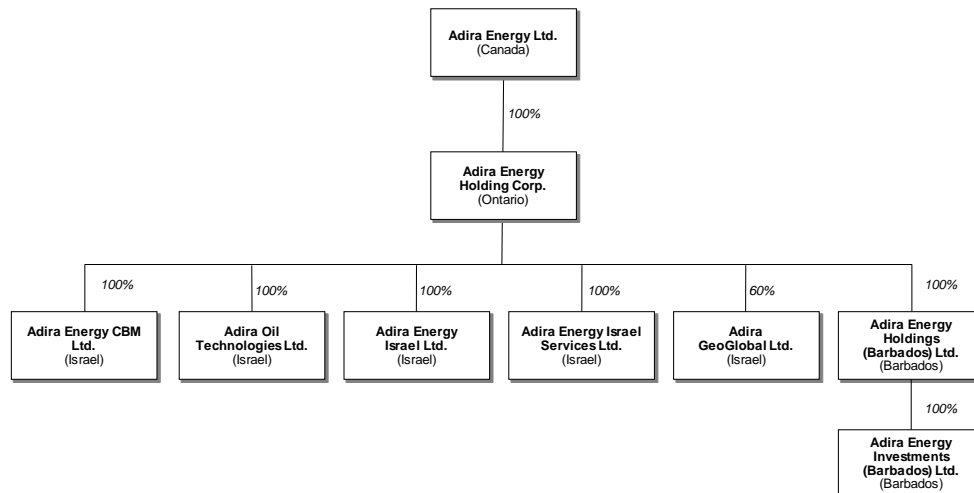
Adira Energy Ltd.
(Canada)

100%

Adira Energy Holding Corp.
(Ontario)

100%

Adira Energy CBM Ltd.
(Israel)

100%

Adira Oil Technologies Ltd.
(Israel)

100%

Adira Energy Israel Ltd.
(Israel)

100%

Adira Energy Israel Services Ltd.
(Israel)

60%

Adira GeoGlobal Ltd.
(Israel)

100%

Adira Energy Holdings (Barbados) Ltd.
(Barbados)

100%

Adira Energy Investments (Barbados) Ltd.
(Barbados)